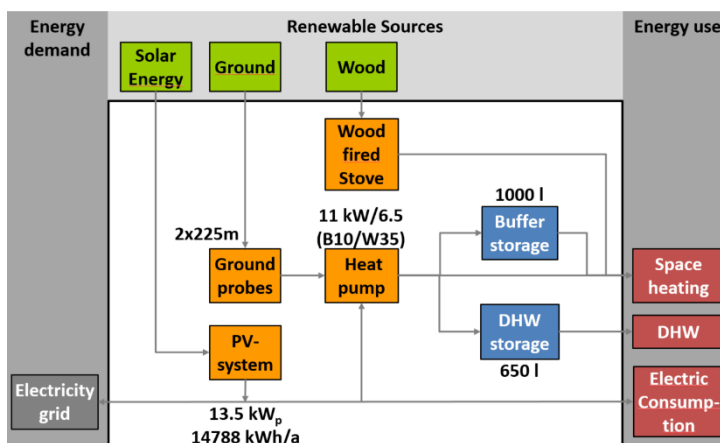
Energy demand

Renewable Sources

Energy use

Solar Energy

Ground

Wood

Wood fired Stove

1000 l

11 kW/6.5 (B10/W35)

Buffer storage

2x225m

Ground probes

Heat pump

Space heating

DHW storage

DHW

650 l

PV-system

Electricity grid

Electric Consumption

13.5 kW$_p$
14788 kWh/a